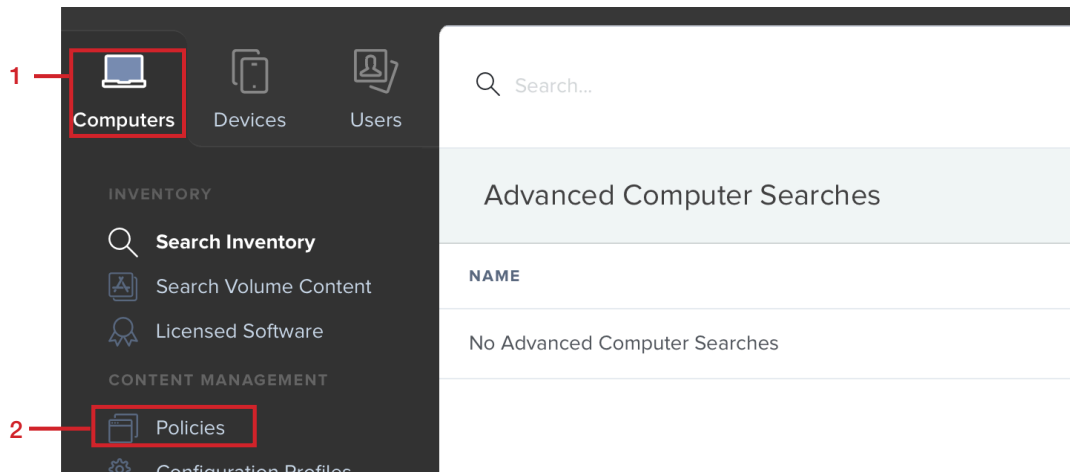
1

Computers

Devices

Users

Search...

INVENTORY

Search Inventory

Search Volume Content

Licensed Software

CONTENT MANAGEMENT

2

Policies

Configuration Profiles

Advanced Computer Searches

NAME

No Advanced Computer Searches